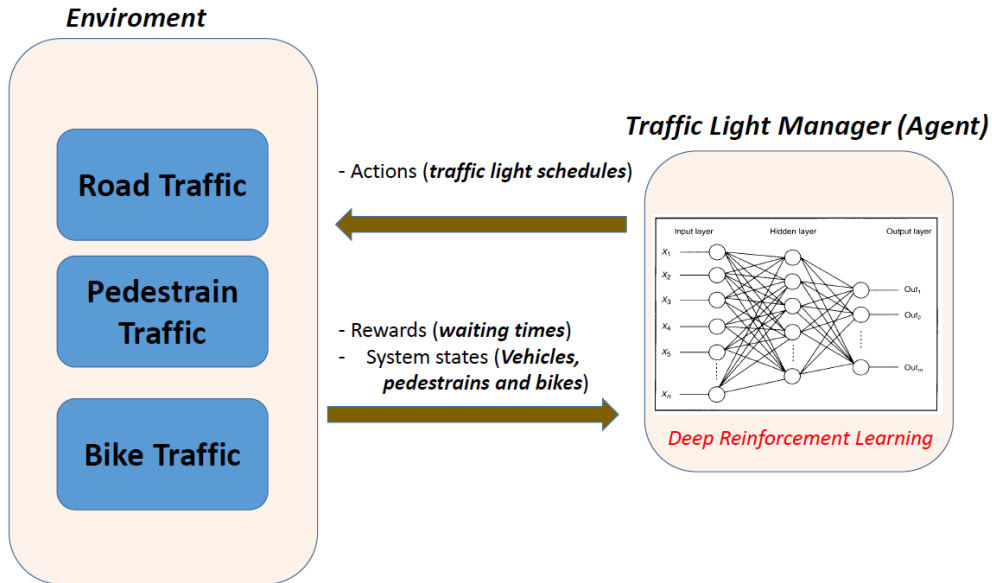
Enviroment

Road Traffic

Pedestrain Traffic

Bike Traffic

Traffic Light Manager (Agent)

- Actions (traffic light schedules)

- Rewards (waiting times)
- System states (Vehicles, pedestrains and bikes)

Input layer

Hidden layer

Output layer

$x_1$
$x_2$
$x_3$
$x_4$
$x_5$
$x_n$

$Out_1$
$Out_2$
$Out_m$

Deep Reinforcement Learning